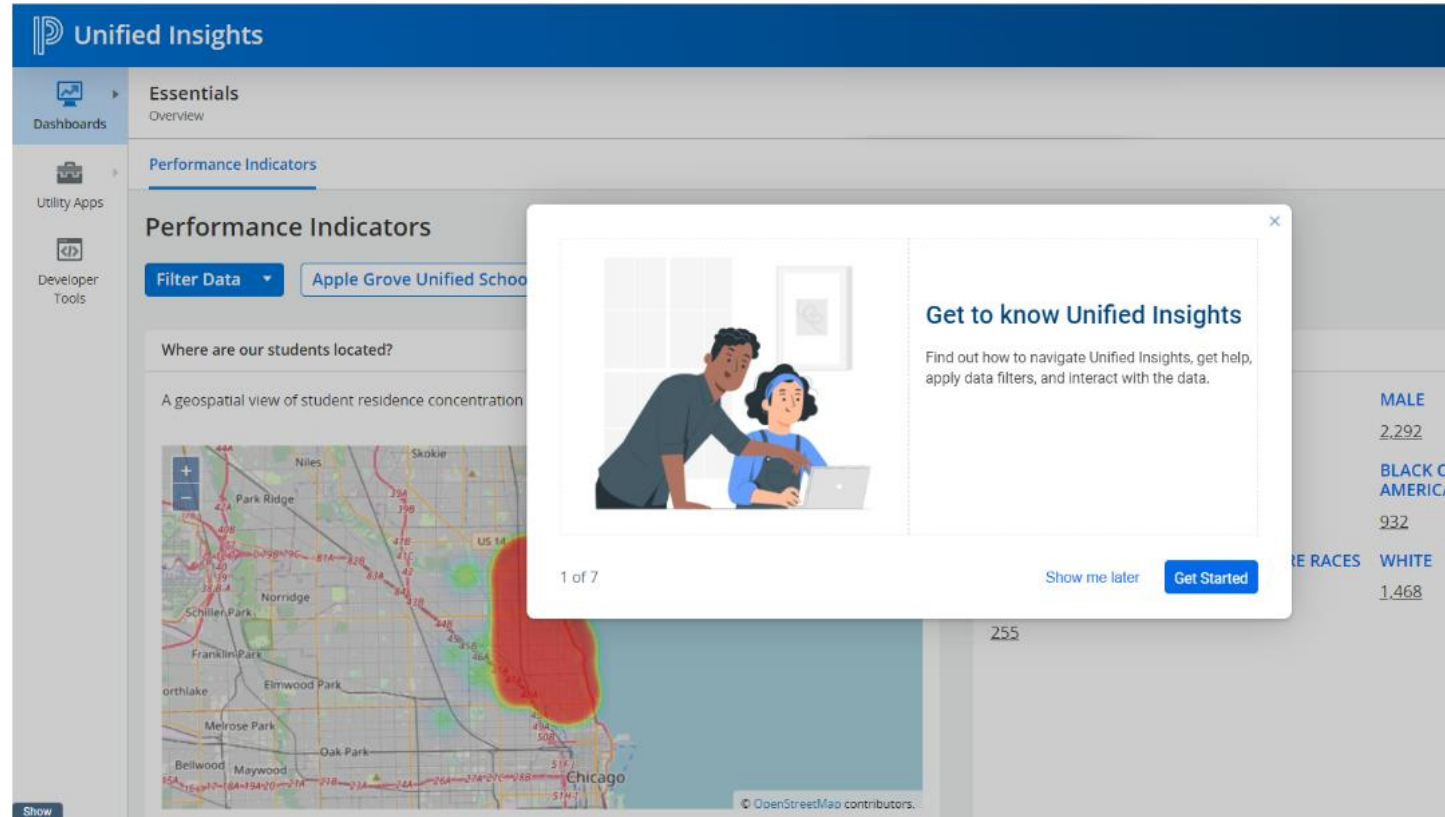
Unified Insights

Dashboards

Utility Apps

Developer Tools

Essentials
Overview

Performance Indicators

Performance Indicators

Filter Data

Apple Grove Unified Schoo

Where are our students located?

A geospatial view of student residence concentration

+
−

Skokie
Niles
Park Ridge
Norridge
Schiller Park
Franklin Park
Elmwood Park
orthlake
Melrose Park
Oak Park
Bellwood
Maywood
Chicago

© OpenStreetMap contributors.

Show

×

Get to know Unified Insights

Find out how to navigate Unified Insights, get help, apply data filters, and interact with the data.

1 of 7

Show me later

Get Started

MALE
2,292

BLACK O
AMERICA
932

RE RACES
255

WHITE
1,468